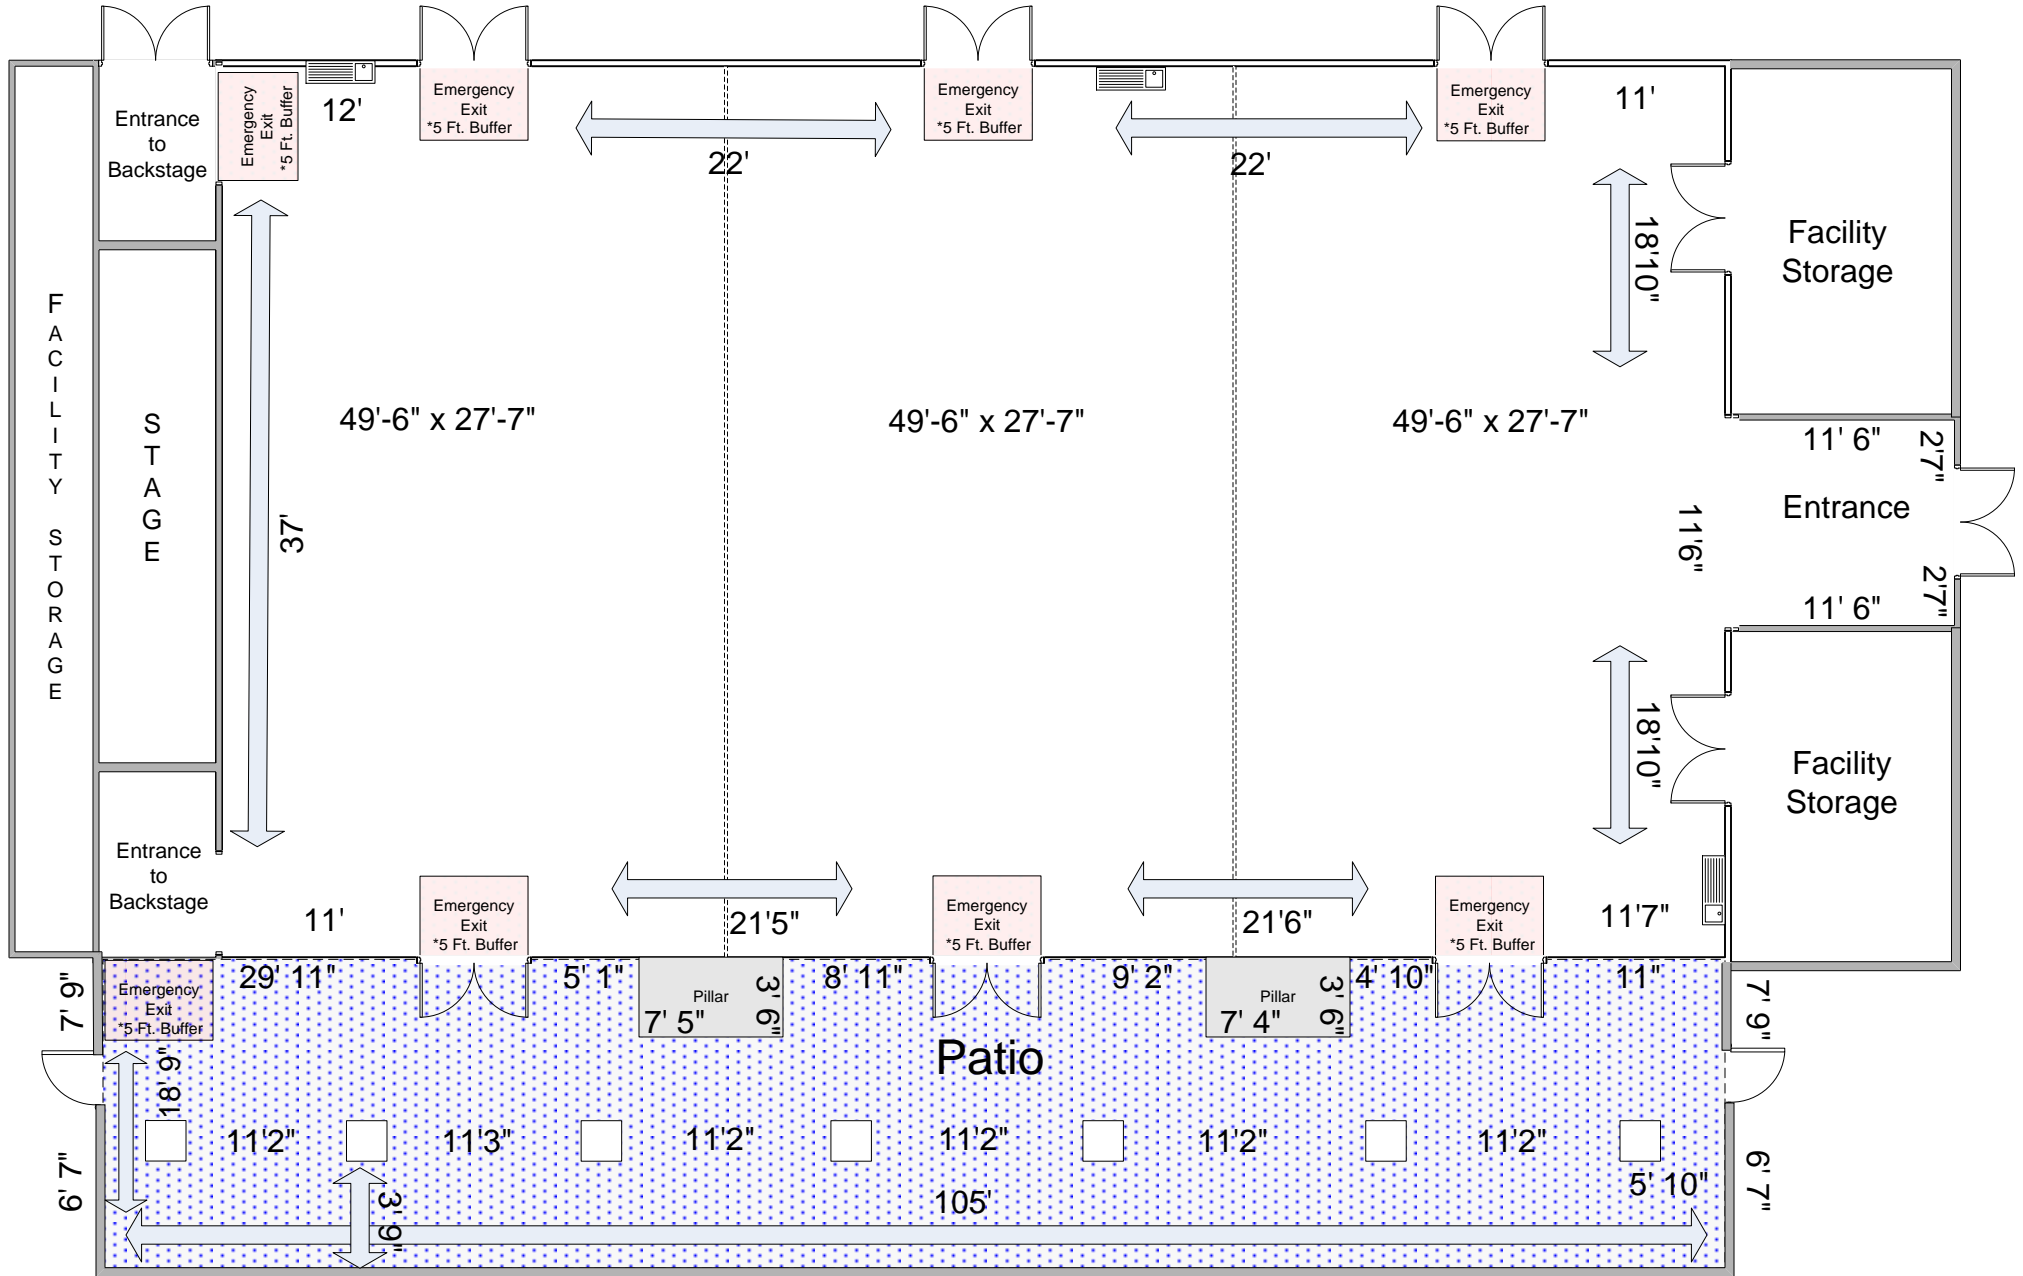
Entrance to Backstage

Emergency Exit *5 Ft. Buffer

12'

Emergency Exit *5 Ft. Buffer

22'

Emergency Exit *5 Ft. Buffer

22'

Emergency Exit *5 Ft. Buffer

11'

18'10"

Facility Storage

F A C I L I T Y S T O R A G E

S T A G E

37'

49'-6" x 27'-7"

49'-6" x 27'-7"

49'-6" x 27'-7"

11' 6"

2'7"

Entrance

11'6"

2'7"

11' 6"

18'10"

Facility Storage

Entrance to Backstage

11'

Emergency Exit *5 Ft. Buffer

21'5"

Emergency Exit *5 Ft. Buffer

21'6"

Emergency Exit *5 Ft. Buffer

11'7"

7' 9"

Emergency Exit *5 Ft. Buffer

29' 11"

5' 1"

Pillar

7' 5"

3' 6"

8' 11"

9' 2"

Pillar

7' 4"

3' 6"

4' 10"

11"

7' 9"

Patio

18' 9"

11'2"

11'3"

11'2"

11'2"

11'2"

11'2"

6' 7"

3' 9"

105'

5' 10"

6' 7"